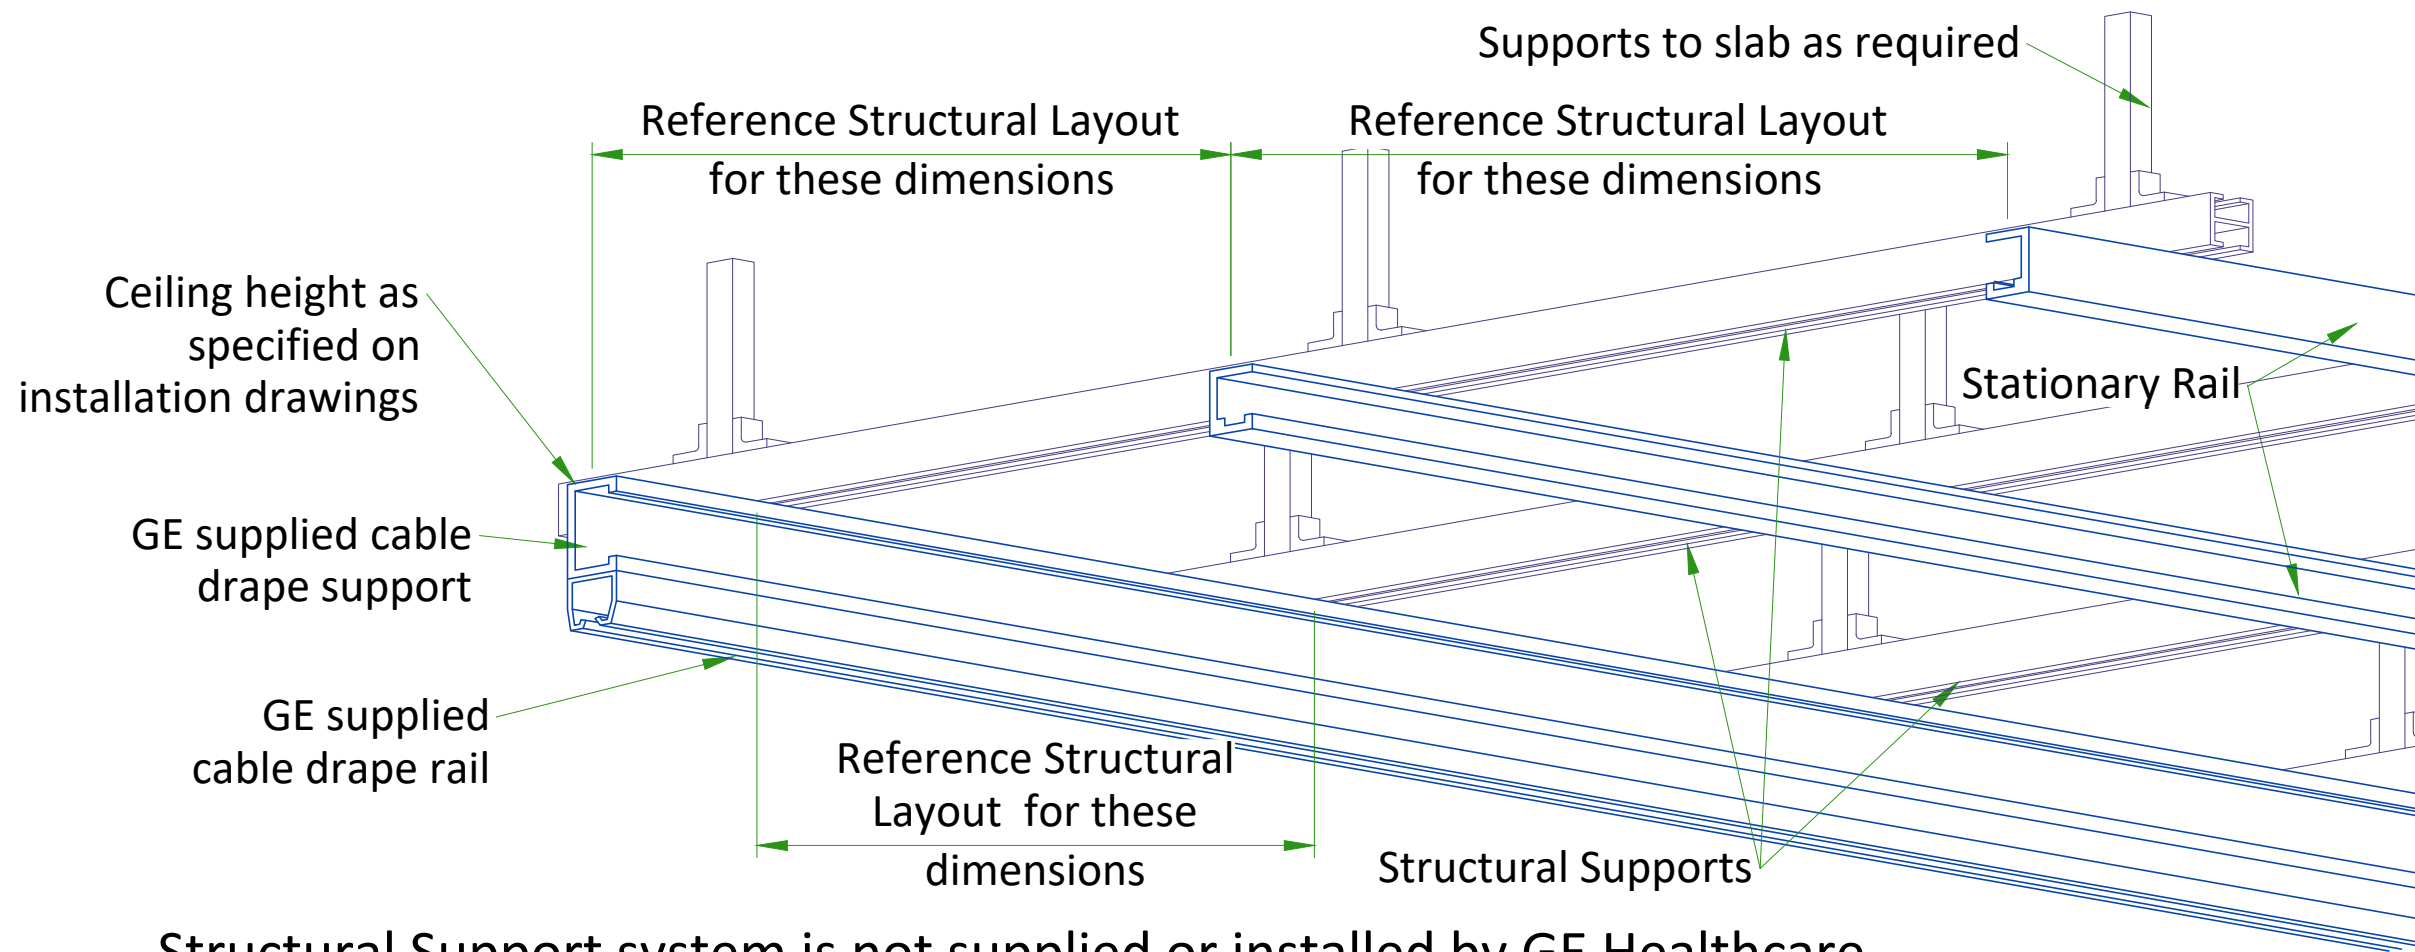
Supports to slab as required

Reference Structural Layout for these dimensions

Reference Structural Layout for these dimensions

Ceiling height as specified on installation drawings

Stationary Rail

GE supplied cable drape support

GE supplied cable drape rail

Reference Structural Layout for these dimensions

Structural Supports

Structural Support system is not supplied or installed by GE Healthcare